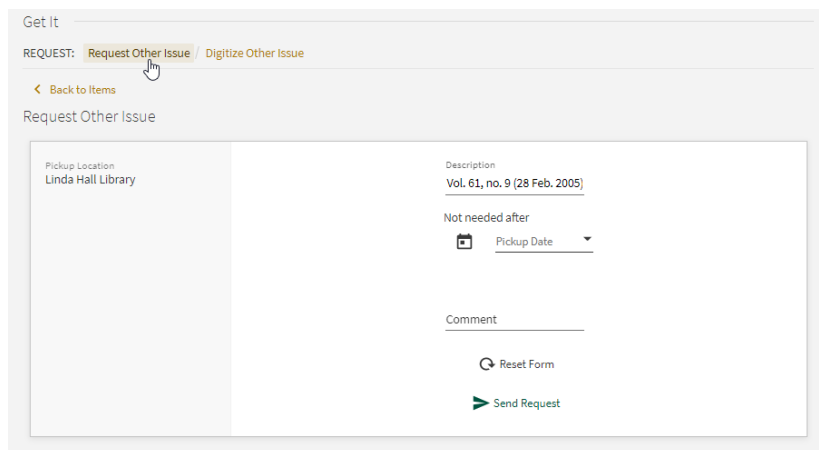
Get It

REQUEST: Request Other Issue / Digitize Other Issue

Back to Items

Request Other Issue

Pickup Location
Linda Hall Library

Description
Vol. 61, no. 9 (28 Feb. 2005)

Not needed after

Pickup Date

Comment

Reset Form

Send Request